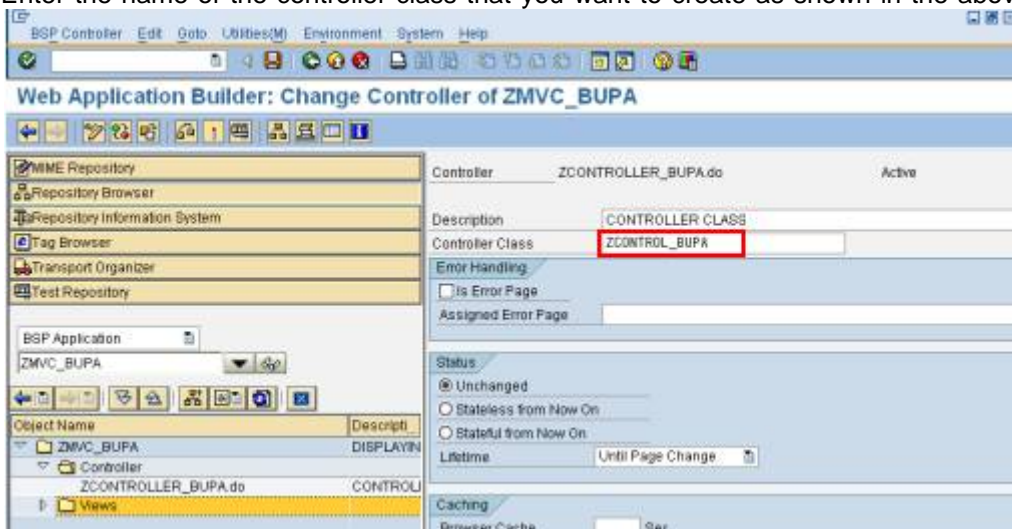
Enter the name of the controller class that you want to create as shown in the abov

BSP Controller Edit Goto Utilities(M) Environment System Help

Web Application Builder: Change Controller of ZMVC_BUPA

MIME Repository
Repository Browser
Repository Information System
Tag Browser
Transport Organizer
Test Repository

BSP Application
ZMVC_BUPA

Object Name | Descripti
ZMVC_BUPA | DISPLAYIN
Controller
ZCONTROLLER_BUPA.do | CONTROL
Views

Controller ZCONTROLLER_BUPA.do Active

Description CONTROLLER CLASS
Controller Class ZCONTROL_BUPA

Error Handling
Is Error Page
Assigned Error Page

Status
Unchanged
Stateless from Now On
Stateful from Now On
Lifetime Until Page Change

Caching
Browser Cache Sec